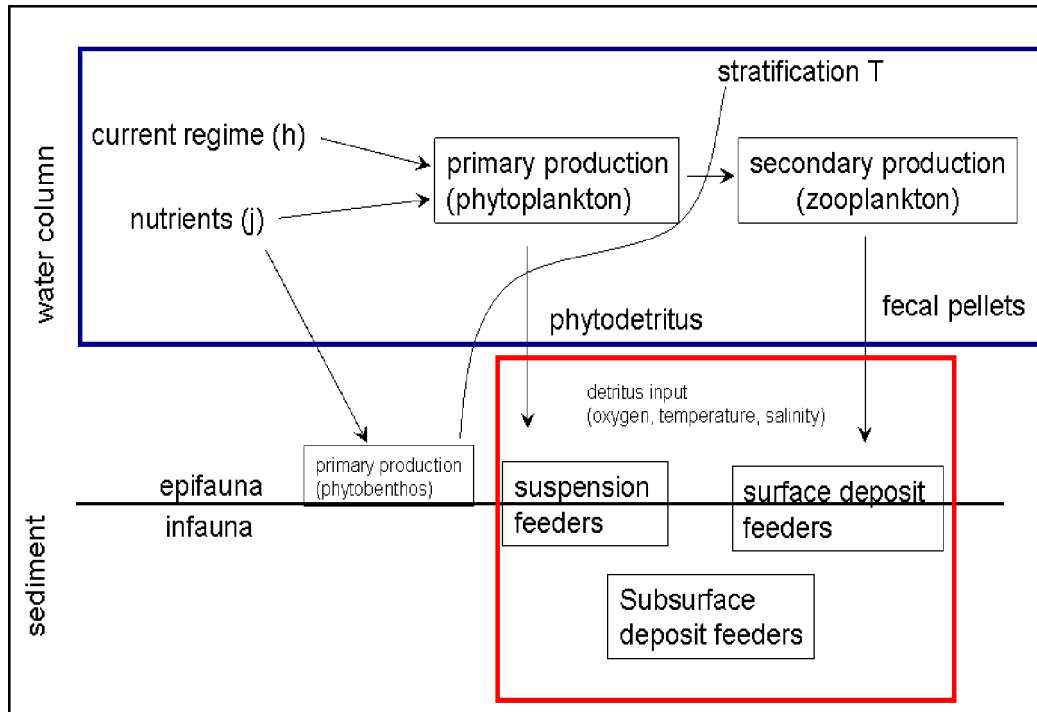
water column

stratification T

current regime (h)

primary production (phytoplankton)

secondary production (zooplankton)

nutrients (j)

phytodetritus

fecal pellets

detritus input (oxygen, temperature, salinity)

primary production (phytobenthos)

epifauna

infauna

suspension feeders

surface deposit feeders

Subsurface deposit feeders

sediment